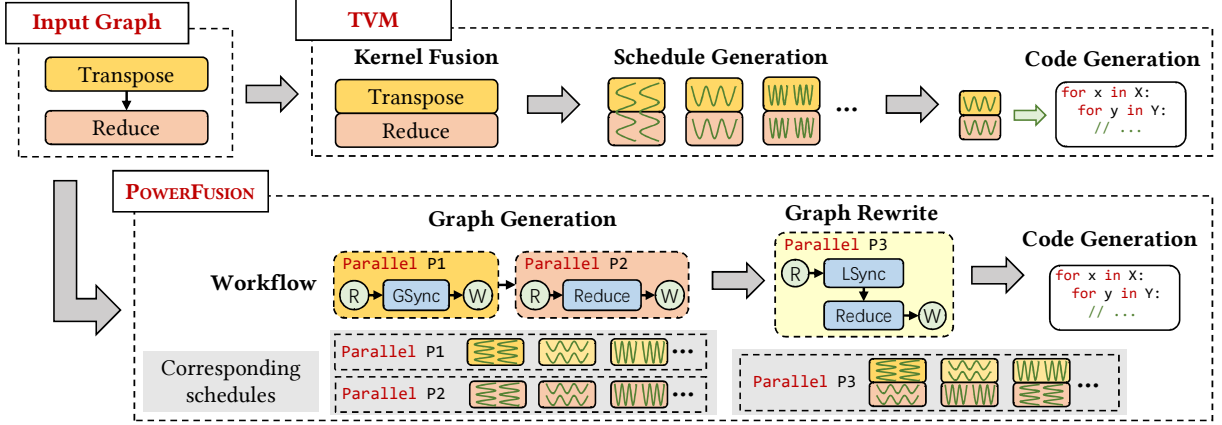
Input Graph

Transpose

Reduce

TVM

Kernel Fusion

Transpose

Reduce

Schedule Generation

...

Code Generation

for x in X:
  for y in Y:
    // ...

PowerFusion

Graph Generation

Workflow

Parallel P1

R

GSync

W

Parallel P2

R

Reduce

W

Graph Rewrite

Parallel P3

R

LSync

Reduce

W

Code Generation

for x in X:
  for y in Y:
    // ...

Corresponding schedules

Parallel P1 ...

Parallel P2 ...

Parallel P3 ...